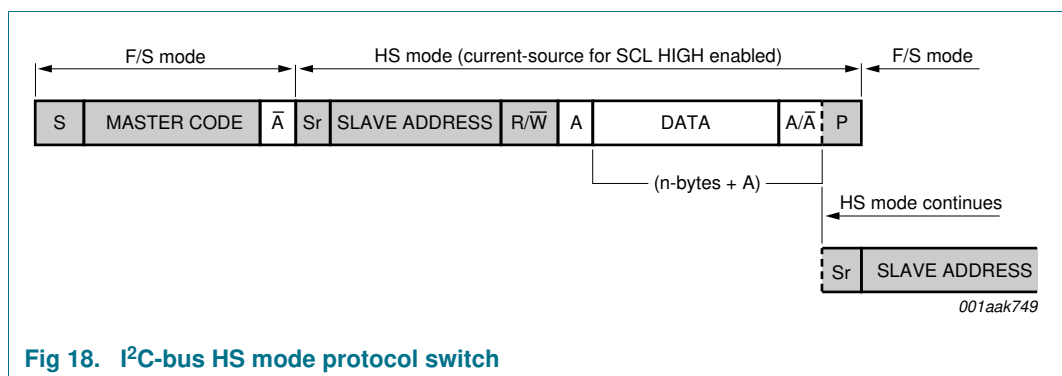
F/S mode

HS mode (current-source for SCL HIGH enabled)

F/S mode

S | MASTER CODE | $\overline{A}$ | Sr | SLAVE ADDRESS | R/$\overline{W}$ | A | DATA | A/$\overline{A}$ | P

(n-bytes + A)

HS mode continues

Sr | SLAVE ADDRESS

001aak749

Fig 18. I$^2$C-bus HS mode protocol switch